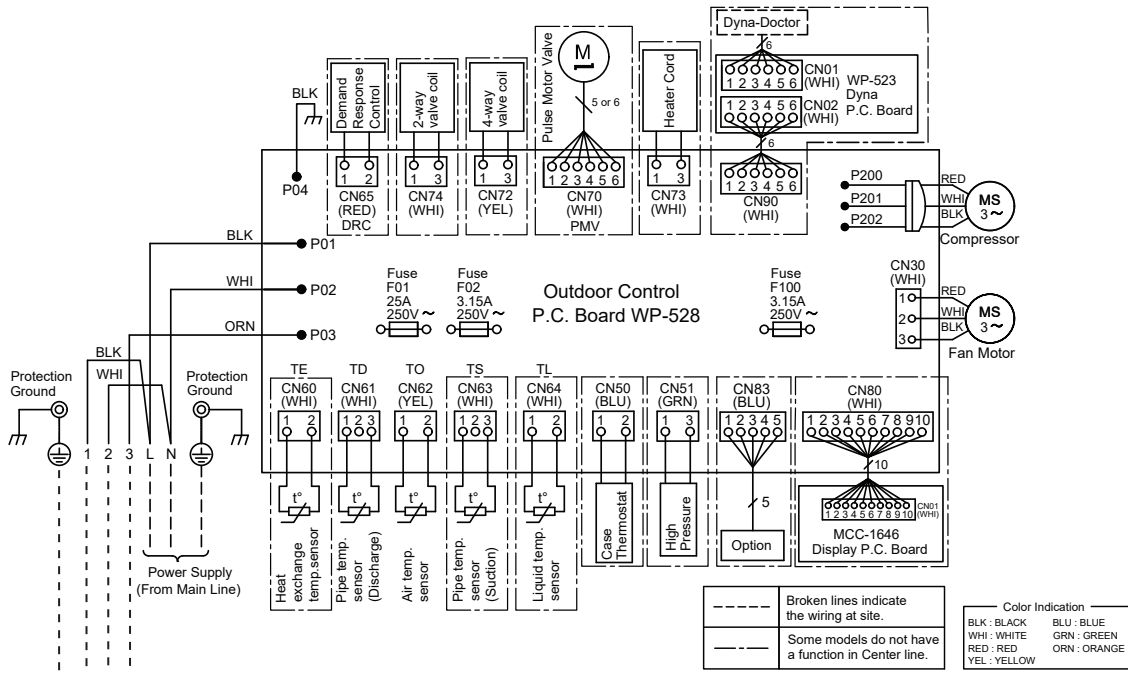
Dyna-Doctor
6
CN01 (WHI)
1 2 3 4 5 6
CN02 (WHI)
1 2 3 4 5 6
WP-523 Dyna P.C. Board
6

Demand Response Control
2-way valve coil
4-way valve coil
Pulse Motor Valve
M
5 or 6
Heater Cord

BLK
P04
1 2
CN65 (RED) DRC
1 3
CN74 (WHI)
1 3
CN72 (YEL)
1 2 3 4 5 6
CN70 (WHI) PMV
1 3
CN73 (WHI)
1 2 3 4 5 6
CN90 (WHI)

P200
P201
P202
RED
WHI
BLK
MS 3~
Compressor

BLK
P01
WHI
P02
ORN
P03

Fuse F01 25A 250V ~
Fuse F02 3.15A 250V ~
Outdoor Control P.C. Board WP-528
Fuse F100 3.15A 250V ~

CN30 (WHI)
1
2
3
RED
WHI
BLK
MS 3~
Fan Motor

BLK
WHI
Protection Ground
Protection Ground
1 2 3 L N

TE
CN60 (WHI)
1 2
TD
CN61 (WHI)
1 2 3
TO
CN62 (YEL)
1 2
TS
CN63 (WHI)
1 2 3
TL
CN64 (WHI)
1 2
CN50 (BLU)
1 2
CN51 (GRN)
1 3
CN83 (BLU)
1 2 3 4 5
CN80 (WHI)
1 2 3 4 5 6 7 8 9 10
10
5

t°
t°
t°
t°
t°
Heat exchange temp.sensor
Pipe temp. sensor (Discharge)
Air temp. sensor
Pipe temp. sensor (Suction)
Liquid temp. sensor
Case Thermostat
High Pressure
Option
1 2 3 4 5 6 7 8 9 10 CN01 (WHI)
MCC-1646 Display P.C. Board

Power Supply (From Main Line)

Broken lines indicate the wiring at site.
Some models do not have a function in Center line.

Color Indication
BLK : BLACK
WHI : WHITE
RED : RED
YEL : YELLOW
BLU : BLUE
GRN : GREEN
ORN : ORANGE